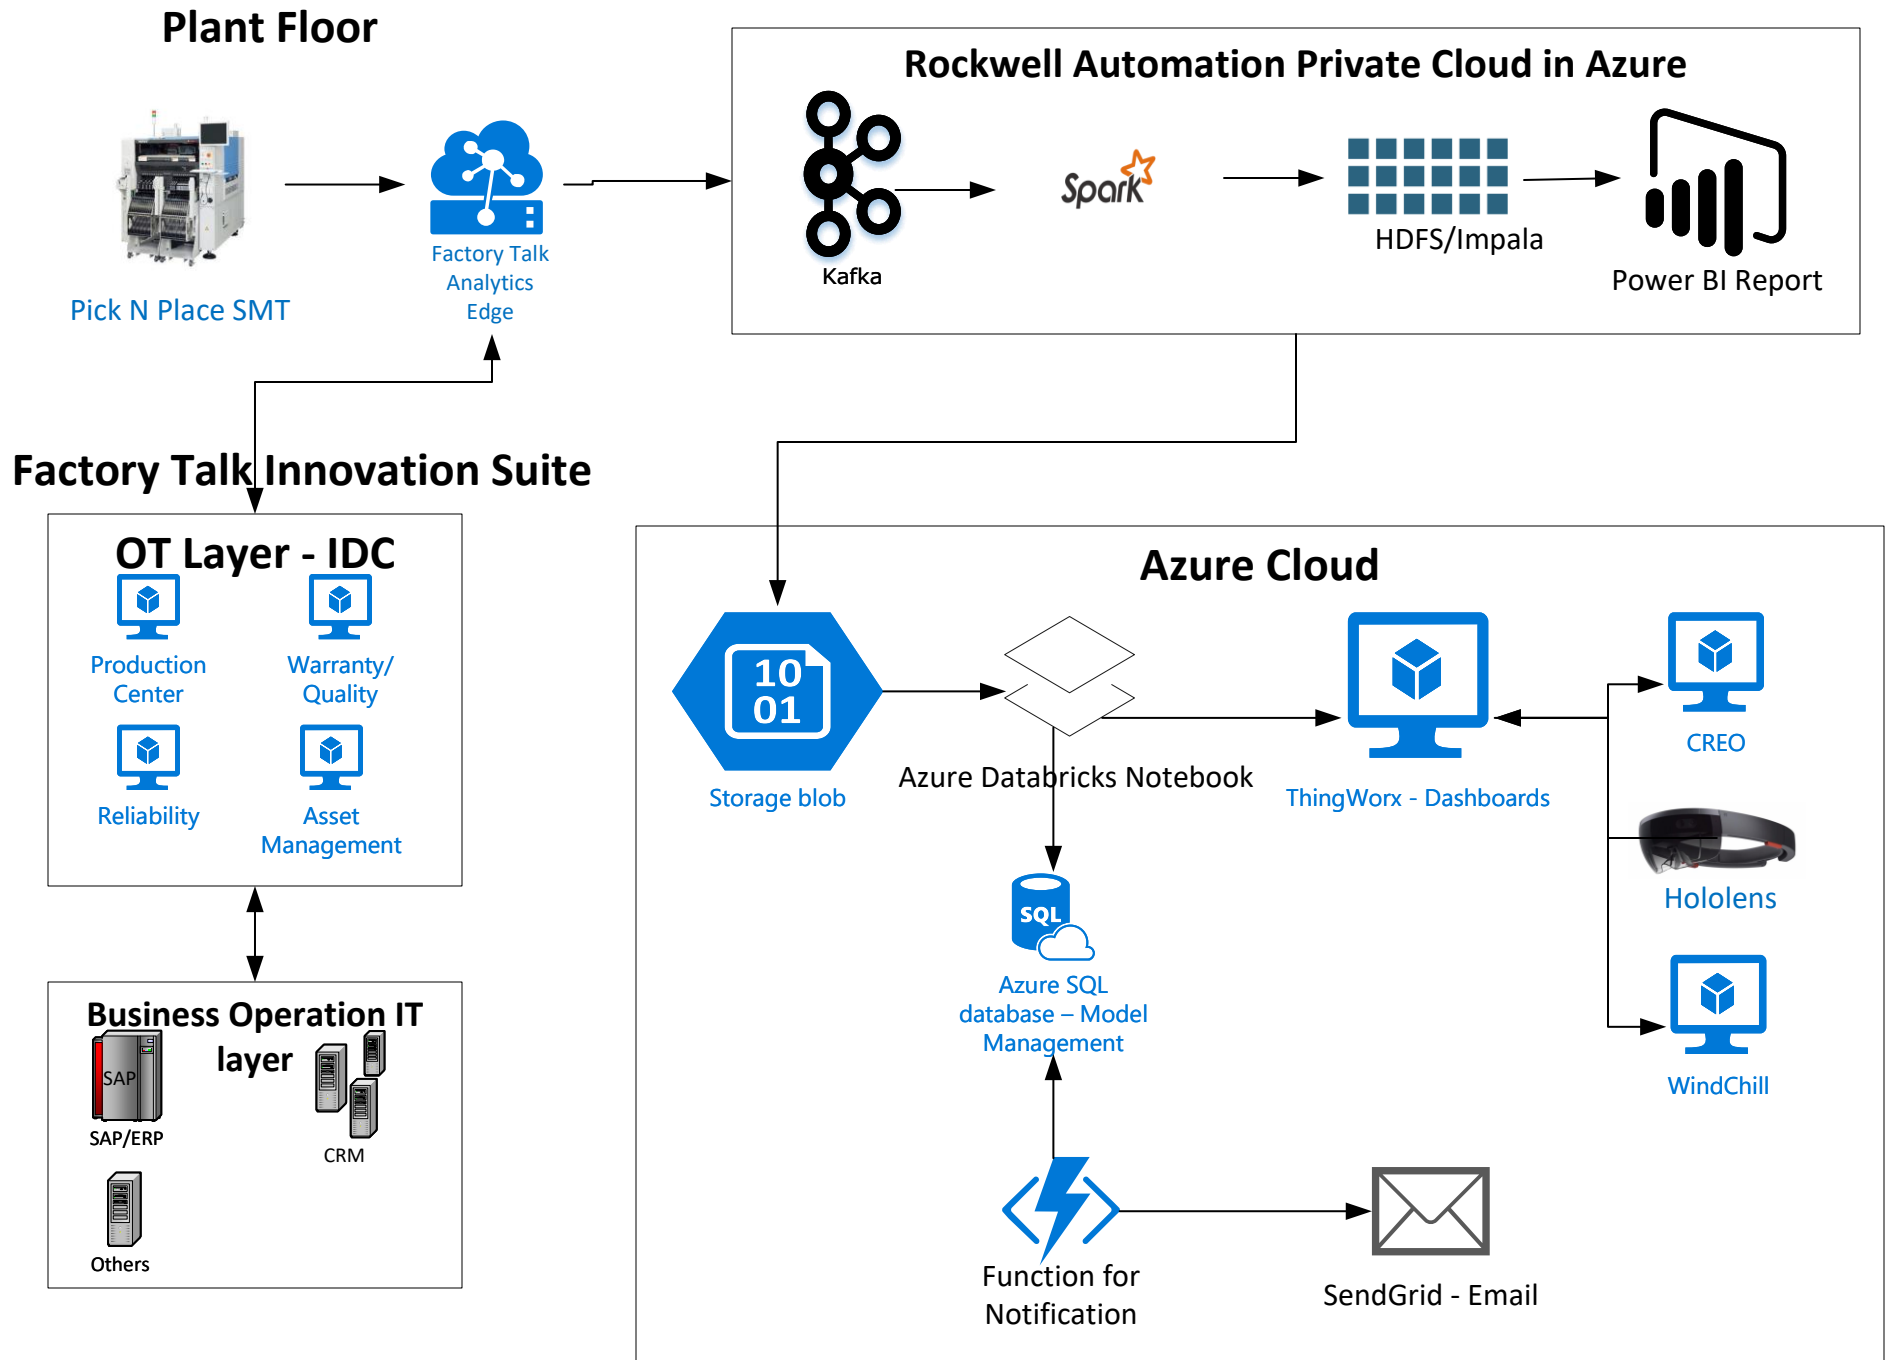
Plant Floor

Pick N Place SMT

Factory Talk Analytics Edge

Rockwell Automation Private Cloud in Azure

Kafka

Spark

HDFS/Impala

Power BI Report

Factory Talk Innovation Suite

OT Layer - IDC

Production Center

Warranty/ Quality

Reliability

Asset Management

Business Operation IT layer

SAP

SAP/ERP

CRM

Others

Azure Cloud

10
01

Storage blob

Azure Databricks Notebook

ThingWorx - Dashboards

CREO

Hololens

WindChill

SQL

Azure SQL database – Model Management

Function for Notification

SendGrid - Email